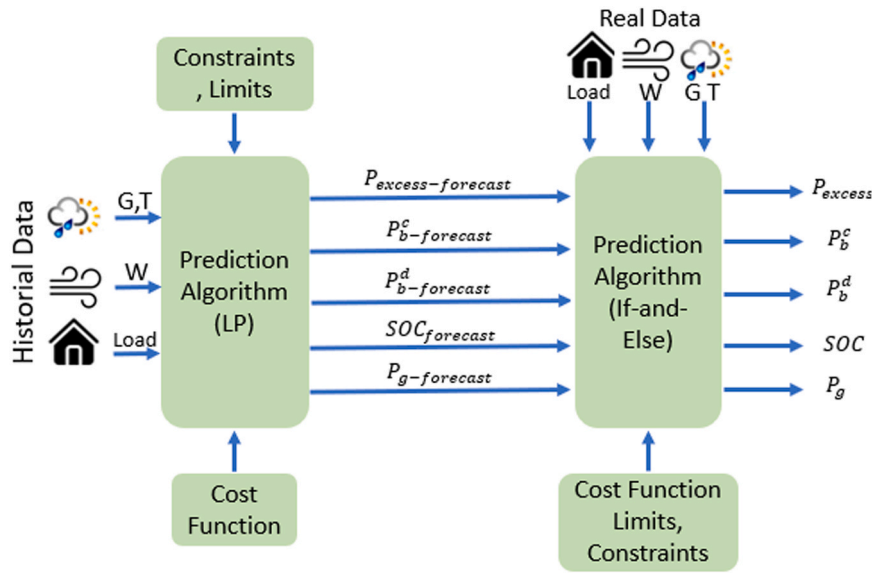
Real Data

Constraints , Limits

Load W G T

Historial Data

G,T

W

Load

Prediction Algorithm (LP)

$P_{excess-forecast}$

$P_{b-forecast}^{c}$

$P_{b-forecast}^{d}$

$SOC_{forecast}$

$P_{g-forecast}$

Prediction Algorithm (If-and-Else)

$P_{excess}$

$P_{b}^{c}$

$P_{b}^{d}$

$SOC$

$P_{g}$

Cost Function

Cost Function Limits, Constraints